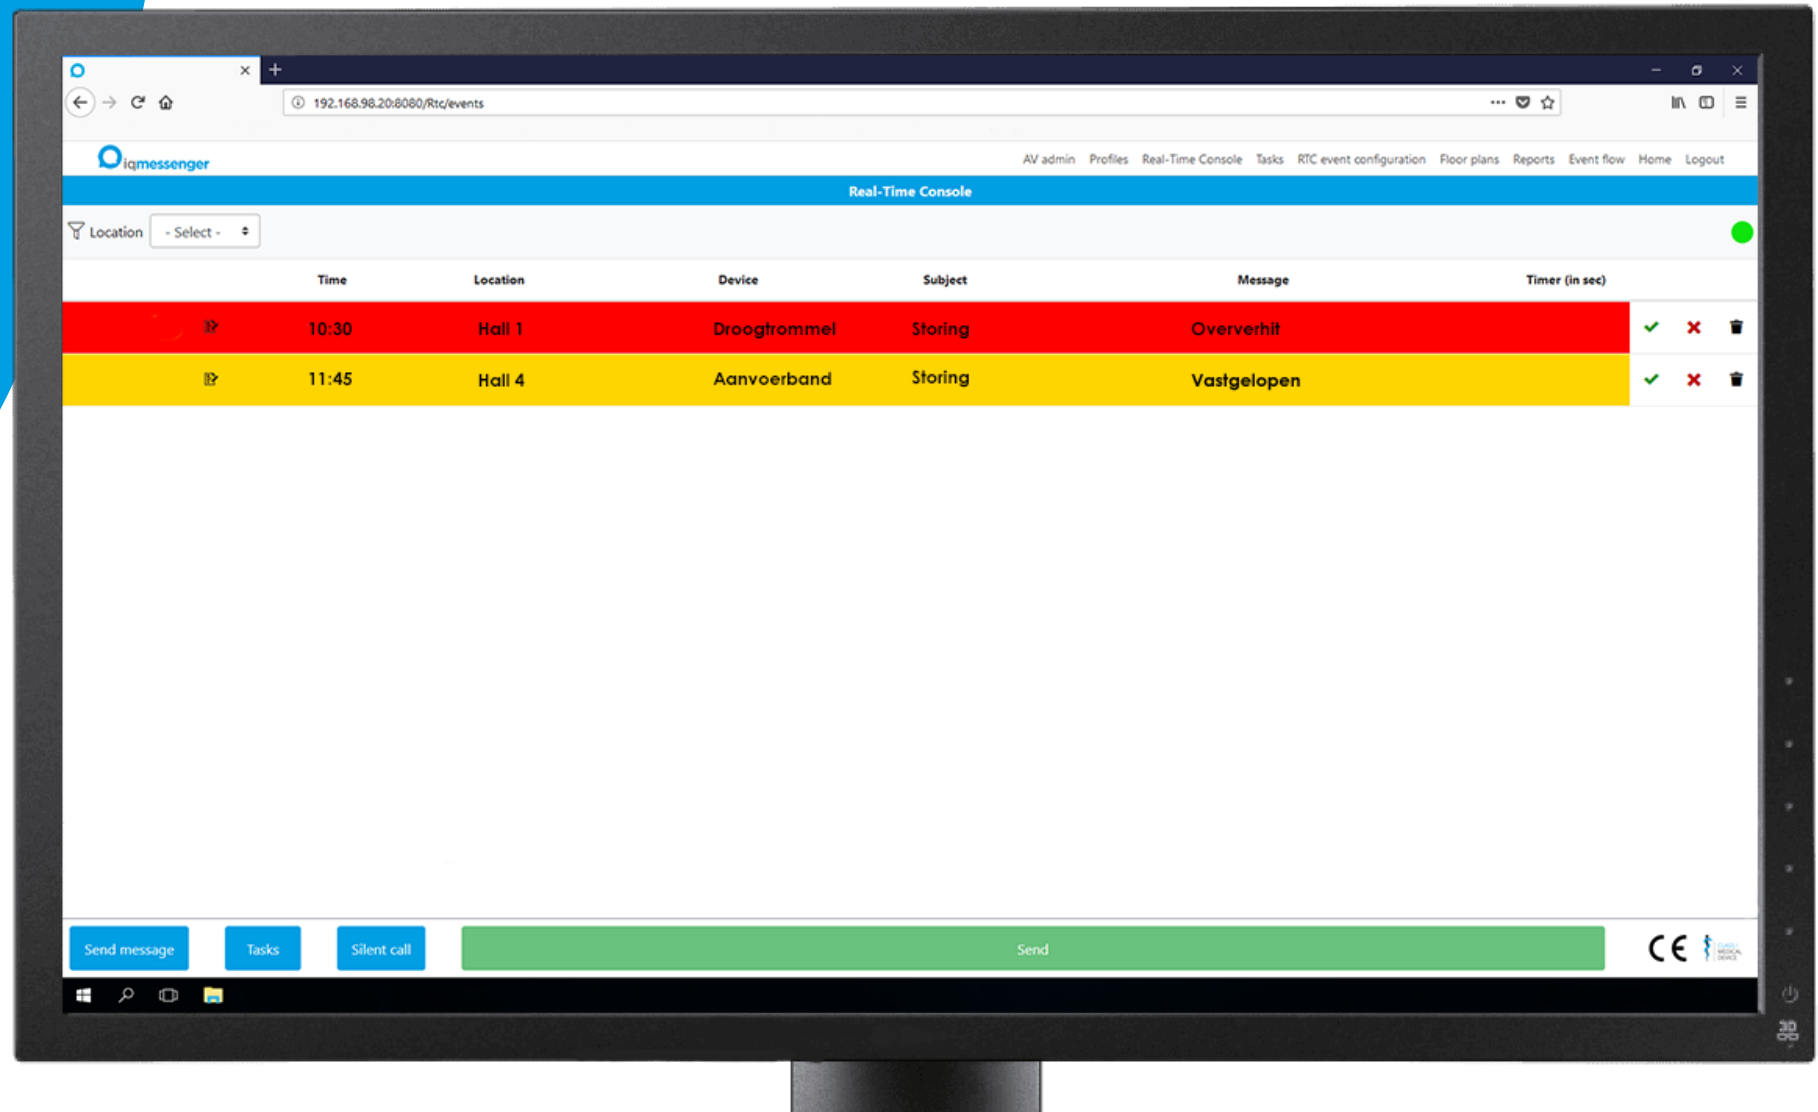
192.168.98.20:8080/Rtc/events

iqmessenger

AV admin Profiles Real-Time Console Tasks RTC event configuration Floor plans Reports Event flow Home Logout

Real-Time Console

Location - Select -

| Time | Location | Device | Subject | Message | Timer (in sec) |
|---|---|---|---|---|---|
| 10:30 | Hall 1 | Droogtrommel | Storing | Oververhit | |
| 11:45 | Hall 4 | Aanvoerband | Storing | Vastgelopen | |

Send message Tasks Silent call Send

CE